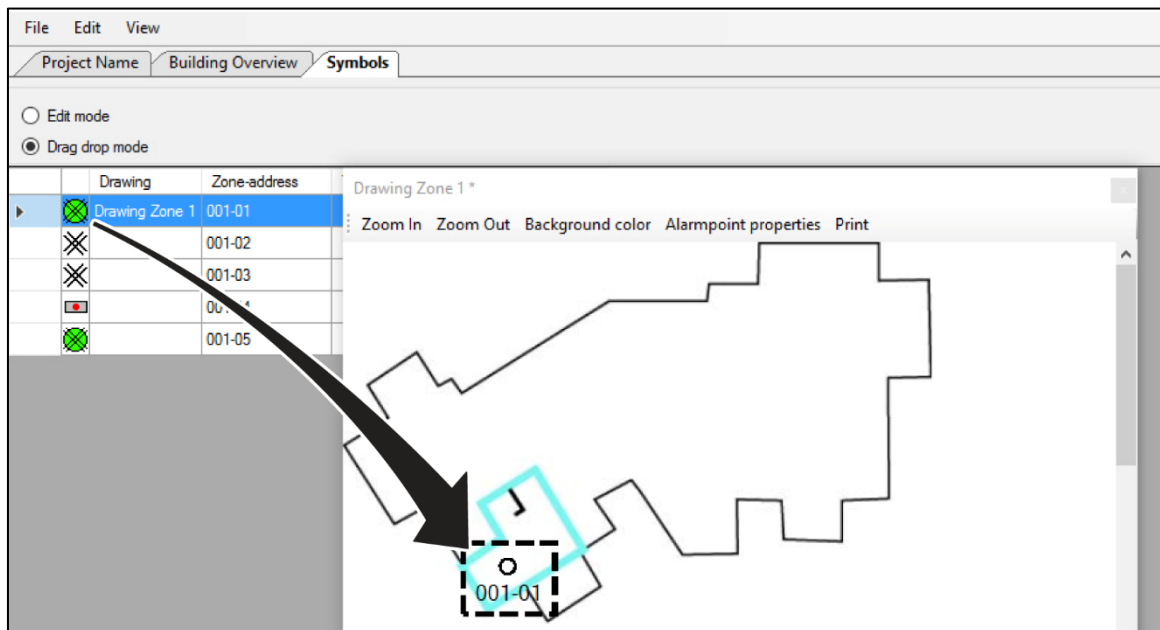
File Edit View

Project Name | Building Overview | Symbols

Edit mode

Drag drop mode

| | Drawing | Zone-address |
|---|---|---|
| | Drawing Zone 1 | 001-01 |
| | | 001-02 |
| | | 001-03 |
| | | 00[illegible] |
| | | 001-05 |

Drawing Zone 1 *

Zoom In Zoom Out Background color Alarmpoint properties Print

001-01